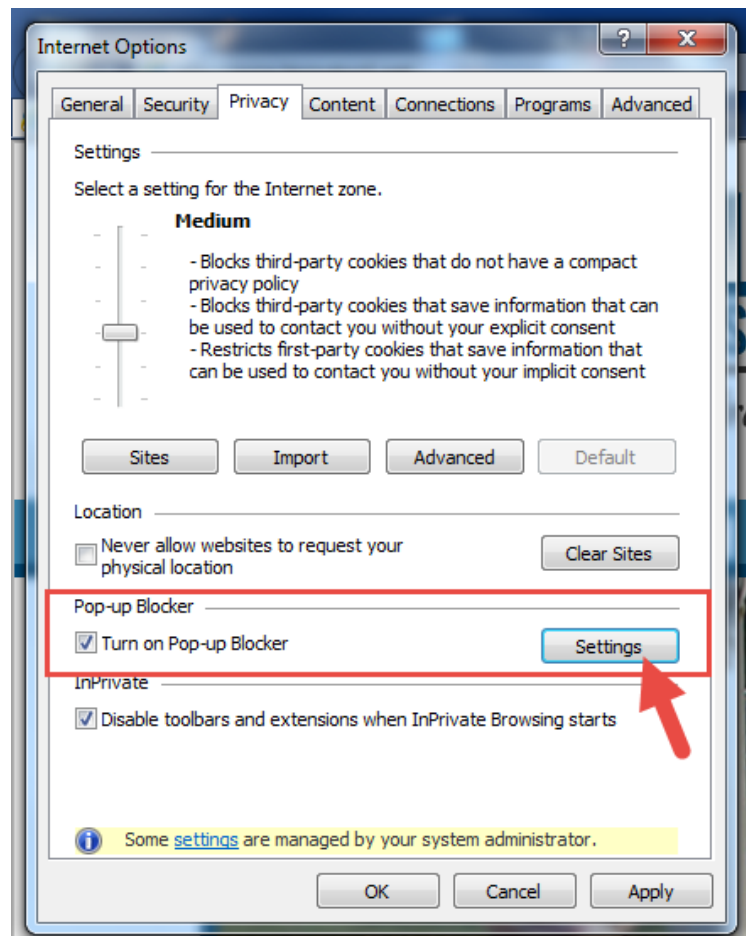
Internet Options

?

General | Security | Privacy | Content | Connections | Programs | Advanced

Settings

Select a setting for the Internet zone.

Medium

- Blocks third-party cookies that do not have a compact privacy policy
- Blocks third-party cookies that save information that can be used to contact you without your explicit consent
- Restricts first-party cookies that save information that can be used to contact you without your implicit consent

Sites | Import | Advanced | Default

Location

Never allow websites to request your physical location

Clear Sites

Pop-up Blocker

Turn on Pop-up Blocker

Settings

InPrivate

Disable toolbars and extensions when InPrivate Browsing starts

Some settings are managed by your system administrator.

OK | Cancel | Apply